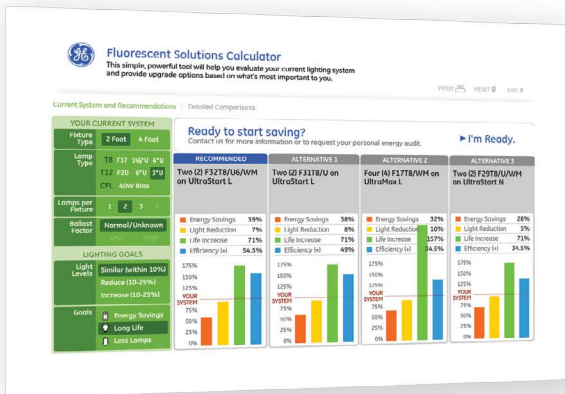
GE

Fluorescent Solutions Calculator

This simple, powerful tool will help you evaluate your current lighting system and provide upgrade options based on what's most important to you.

PRINT RESET EXIT

Current System and Recommendations | Detailed Comparisons

YOUR CURRENT SYSTEM

Fixture Type: 2 Foot | 4 Foot

Lamp Type: T8 F17 1½"U 6"U | T12 F20 6"U 3"U | CFL 40W Biax

Lamps per Fixture: 1 2 3 4

Ballast Factor: Normal/Unknown | Low | High

LIGHTING GOALS

Light Levels: Similar (within 10%) | Reduce (10-25%) | Increase (10-25%)

Goals: Energy Savings | Long Life | Less Lamps

Ready to start saving?
Contact us for more information or to request your personal energy audit.

► I'm Ready.

| RECOMMENDED | ALTERNATIVE 1 | ALTERNATIVE 2 | ALTERNATIVE 3 |
|---|---|---|---|
| Two (2) F32T8/U6/WM on UltraStart L | Two (2) F31T8/U on UltraStart L | Four (4) F17T8/WM on UltraMax L | Two (2) F29T8/U/WM on UltraStart N |
| Energy Savings 39% | Energy Savings 38% | Energy Savings 32% | Energy Savings 28% |
| Light Reduction 7% | Light Reduction 8% | Light Reduction 9% | Light Reduction 5% |
| Life Increase 71% | Life Increase 71% | Life Increase 157% | Life Increase 71% |
| Efficiency (+) 54.5% | Efficiency (+) 49% | Efficiency (+) 34.5% | Efficiency (+) 33% |

175%
150%
125%
YOUR SYSTEM
75%
50%
25%
0%